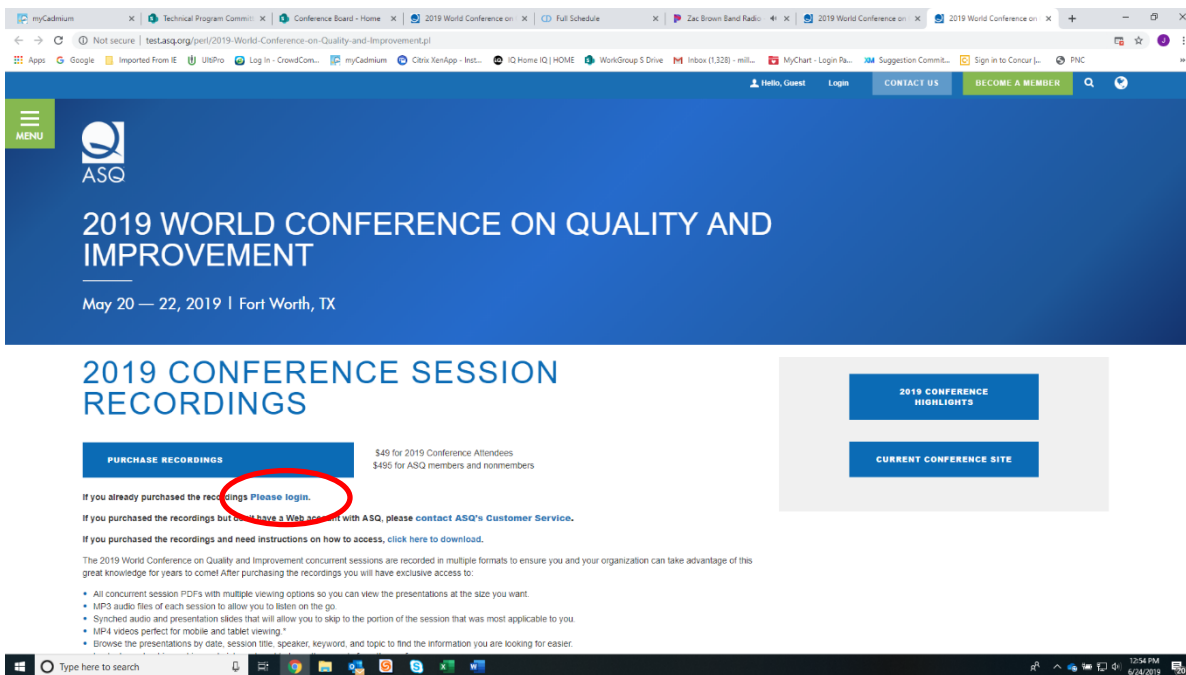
myCadmium | Technical Program Committ | Conference Board - Home | 2019 World Conference on | Full Schedule | Zac Brown Band Radio | 2019 World Conference on | 2019 World Conference on

Not secure | test.asq.org/perl/2019-World-Conference-on-Quality-and-Improvement.pl

Apps | Google | Imported From IE | UltiPro | Log In - CrowdCom... | myCadmium | Citrix XenApp - Inst... | IQ Home IQ | HOME | WorkGroup S Drive | Inbox (1,328) - mill... | MyChart - Login Pa... | Suggestion Commit... | Sign in to Concur |... | PNC

Hello, Guest | Login | CONTACT US | BECOME A MEMBER

MENU

ASQ

2019 WORLD CONFERENCE ON QUALITY AND IMPROVEMENT

May 20 — 22, 2019 | Fort Worth, TX

2019 CONFERENCE SESSION RECORDINGS

PURCHASE RECORDINGS

$49 for 2019 Conference Attendees
$495 for ASQ members and nonmembers

2019 CONFERENCE HIGHLIGHTS

CURRENT CONFERENCE SITE

If you already purchased the recordings Please login.

If you purchased the recordings but don't have a Web account with ASQ, please contact ASQ's Customer Service.

If you purchased the recordings and need instructions on how to access, click here to download.

The 2019 World Conference on Quality and Improvement concurrent sessions are recorded in multiple formats to ensure you and your organization can take advantage of this great knowledge for years to come! After purchasing the recordings you will have exclusive access to:

• All concurrent session PDFs with multiple viewing options so you can view the presentations at the size you want.
• MP3 audio files of each session to allow you to listen on the go.
• Synched audio and presentation slides that will allow you to skip to the portion of the session that was most applicable to you.
• MP4 videos perfect for mobile and tablet viewing.*
• Browse the presentations by date, session title, speaker, keyword, and topic to find the information you are looking for easier.

Type here to search

12:54 PM
6/24/2019